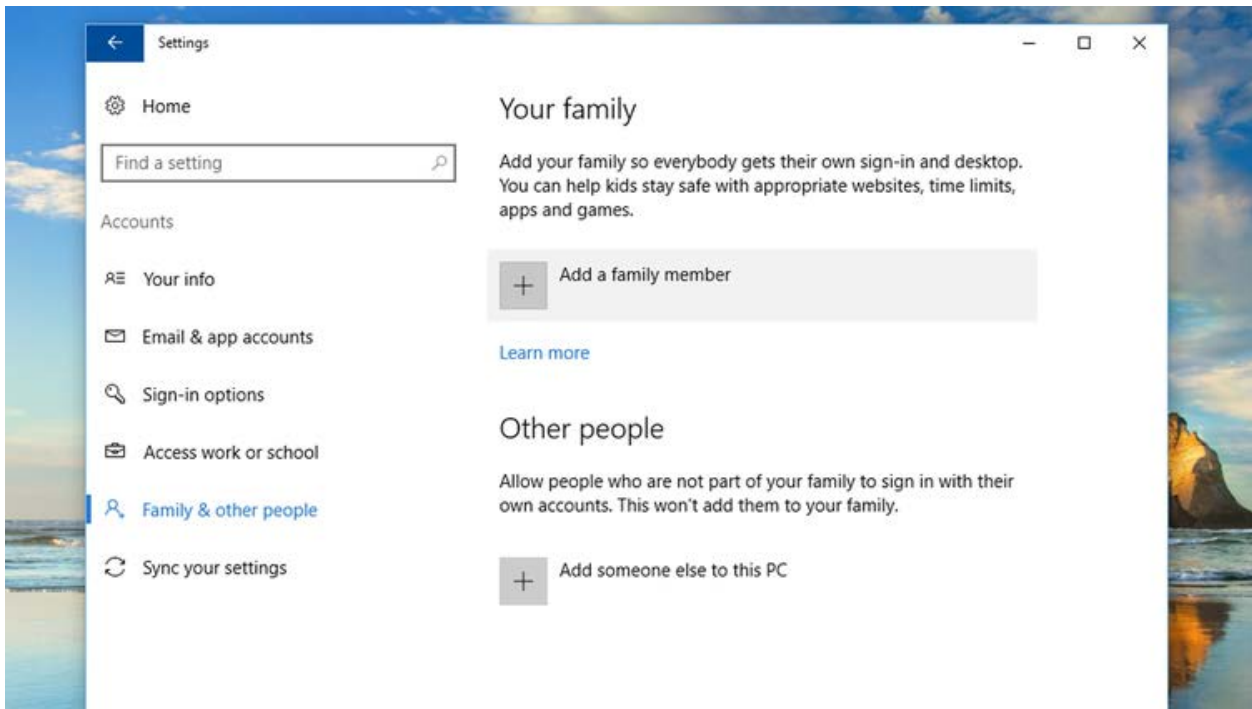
Settings

Home

Find a setting

Accounts

Your info

Email & app accounts

Sign-in options

Access work or school

Family & other people

Sync your settings

Your family

Add your family so everybody gets their own sign-in and desktop. You can help kids stay safe with appropriate websites, time limits, apps and games.

Add a family member

Learn more

Other people

Allow people who are not part of your family to sign in with their own accounts. This won't add them to your family.

Add someone else to this PC